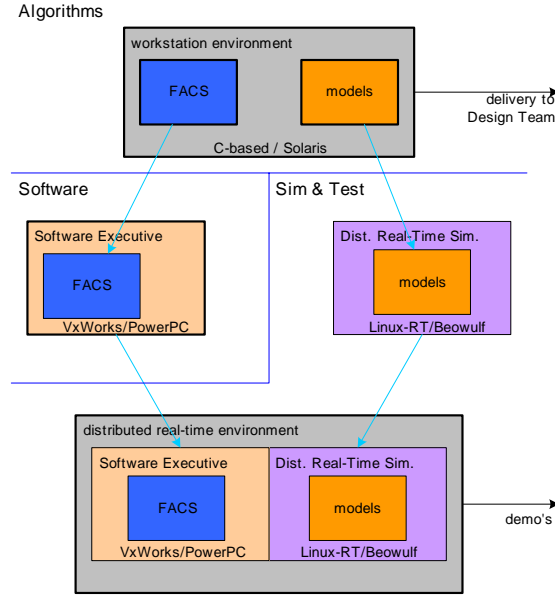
Algorithms

workstation environment

FACS

models

C-based / Solaris

delivery to Design Team

Software

Sim & Test

Software Executive

FACS

VxWorks/PowerPC

Dist. Real-Time Sim.

models

Linux-RT/Beowulf

distributed real-time environment

Software Executive

FACS

VxWorks/PowerPC

Dist. Real-Time Sim.

models

Linux-RT/Beowulf

demo's